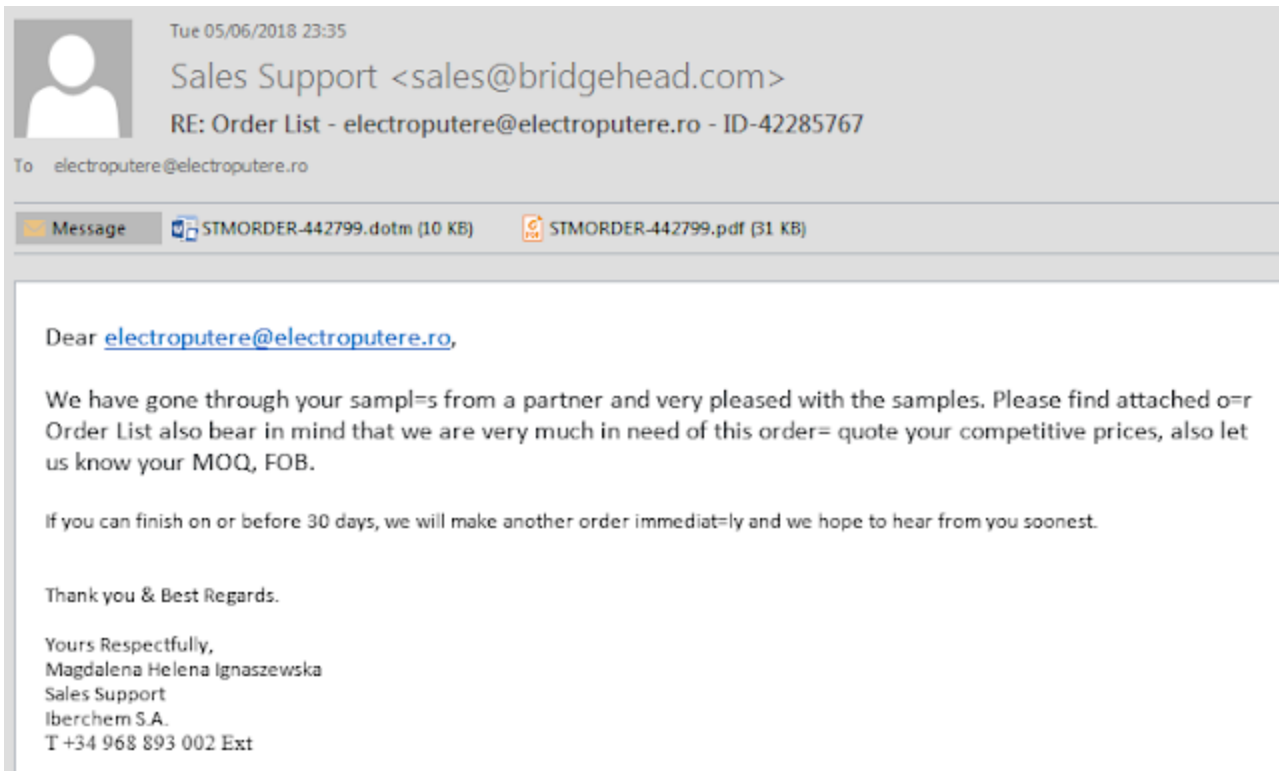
Tue 05/06/2018 23:35

Sales Support <sales@bridgehead.com>

RE: Order List - electroputere@electroputere.ro - ID-42285767

To electroputere@electroputere.ro

Message STMORDER-442799.dotm (10 KB) STMORDER-442799.pdf (31 KB)

Dear electroputere@electroputere.ro,

We have gone through your sampl=s from a partner and very pleased with the samples. Please find attached o=r Order List also bear in mind that we are very much in need of this order= quote your competitive prices, also let us know your MOQ, FOB.

If you can finish on or before 30 days, we will make another order immediat=ly and we hope to hear from you soonest.

Thank you & Best Regards.

Yours Respectfully,
Magdalena Helena Ignaszewska
Sales Support
Iberchem S.A.
T +34 968 893 002 Ext